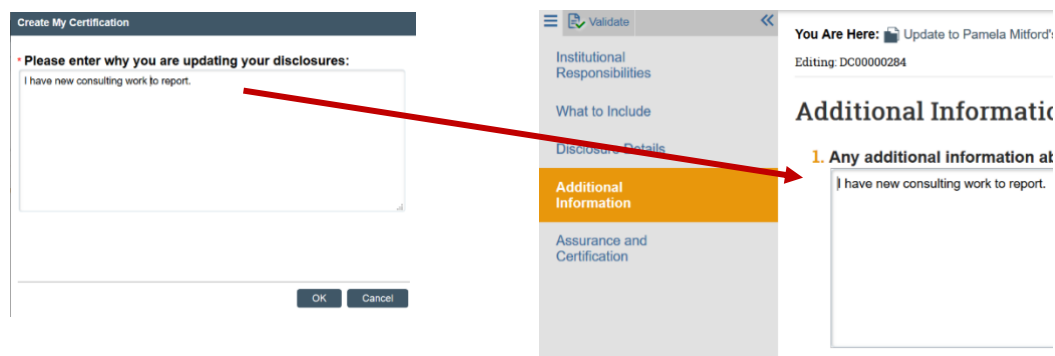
Create My Certification

* Please enter why you are updating your disclosures:

I have new consulting work to report.

OK Cancel

Validate

Institutional Responsibilities

What to Include

Disclosure Details

Additional Information

Assurance and Certification

You Are Here: Update to Pamela Mitford's

Editing: DC00000284

Additional Informatio

1. Any additional information ab

I have new consulting work to report.